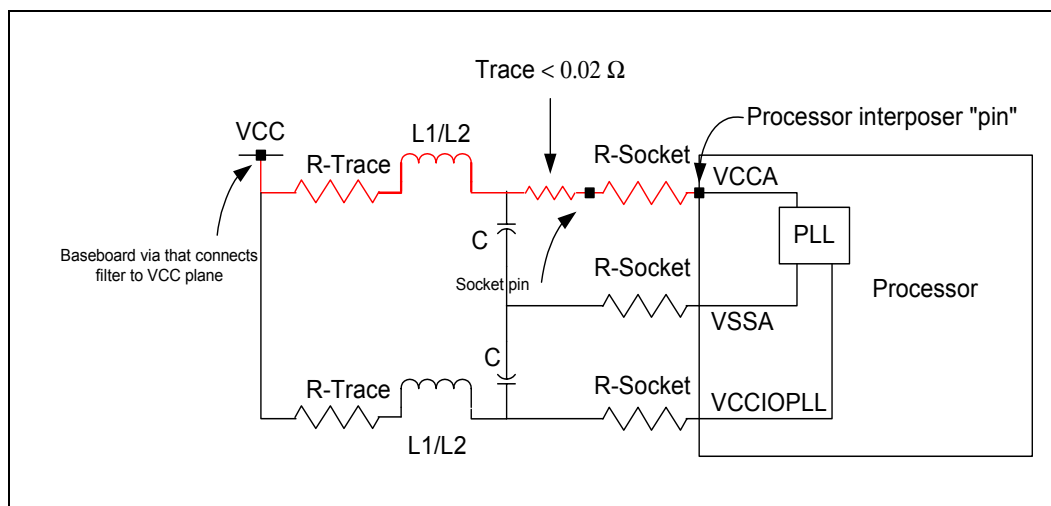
Trace < 0.02 Ω

Processor interposer "pin"

VCC

R-Trace

L1/L2

R-Socket

VCCA

PLL

Baseboard via that connects filter to VCC plane

C

Socket pin

R-Socket

Processor

VSSA

C

R-Trace

R-Socket

VCCIOPLL

L1/L2